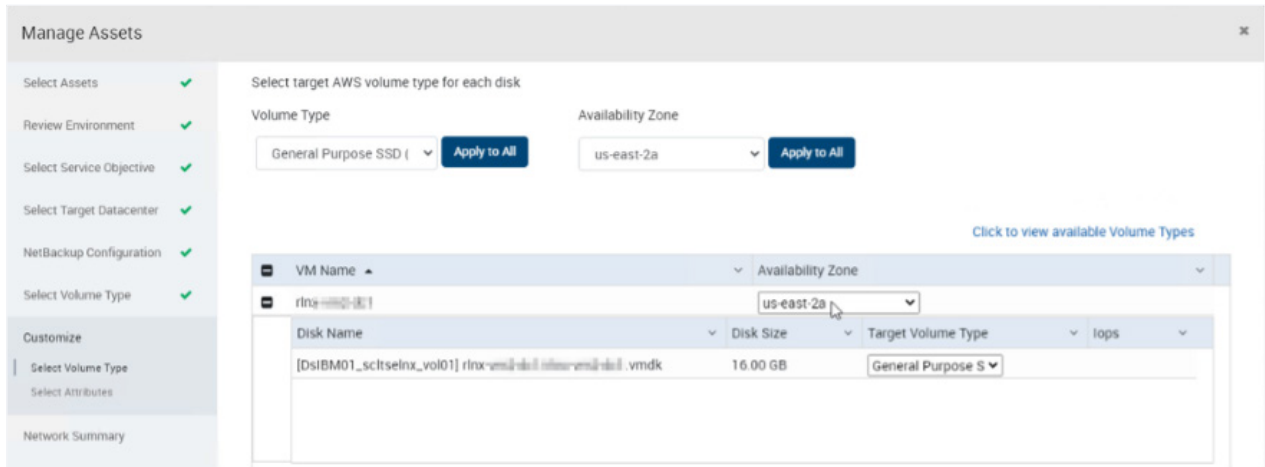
Manage Assets

×

Select Assets ✔
Review Environment ✔
Select Service Objective ✔
Select Target Datacenter ✔
NetBackup Configuration ✔
Select Volume Type ✔
Customize
Select Volume Type
Select Attributes
Network Summary

Select target AWS volume type for each disk

Volume Type
General Purpose SSD ( ⌄ Apply to All

Availability Zone
us-east-2a ⌄ Apply to All

Click to view available Volume Types

| | VM Name ▲ | Availability Zone |
|---|---|---|
| | rlnx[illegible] | us-east-2a |

| Disk Name | Disk Size | Target Volume Type | Iops |
|---|---|---|---|
| [DsIBM01_scltselnx_vol01] rlnx-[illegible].vmdk | 16.00 GB | General Purpose S | |